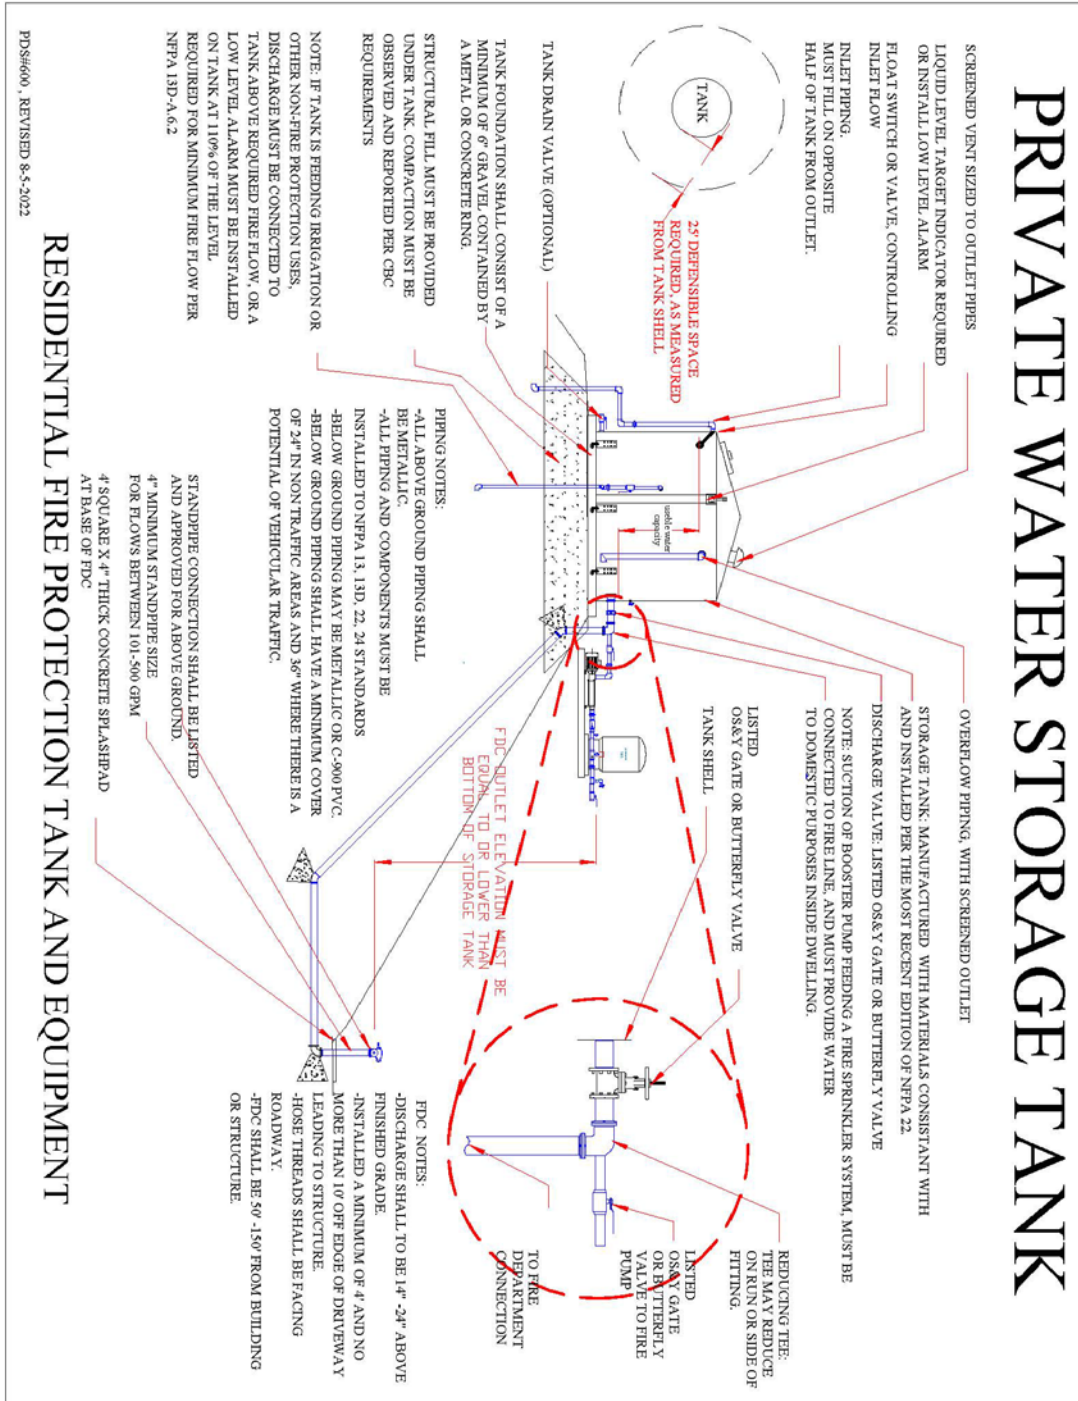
PRIVATE WATER STORAGE TANK

SCREENED VENT SIZED TO OUTLET PIPES

LIQUID LEVEL TARGET INDICATOR REQUIRED OR INSTALL LOW LEVEL ALARM

FLOAT SWITCH OR VALVE, CONTROLLING INLET FLOW

INLET PIPING. MUST FILL ON OPPOSITE HALF OF TANK FROM OUTLET.

TANK

25' DEFENSIBLE SPACE REQUIRED AS MEASURED FROM TANK SHELL.

TANK DRAIN VALVE (OPTIONAL)

TANK FOUNDATION SHALL CONSIST OF A MINIMUM OF 6" GRAVEL CONTAINED BY A METAL OR CONCRETE RING.

STRUCTURAL FILL MUST BE PROVIDED UNDER TANK. COMPACTION MUST BE OBSERVED AND REPORTED PER CBC REQUIREMENTS

NOTE: IF TANK IS FEEDING IRRIGATION OR OTHER NON-FIRE PROTECTION USES, DISCHARGE MUST BE CONNECTED TO TANK ABOVE REQUIRED FIRE FLOW, OR A LOW LEVEL ALARM MUST BE INSTALLED ON TANK AT 110% OF THE LEVEL REQUIRED FOR MINIMUM FIRE FLOW PER NFPA 13D-A.6.2

PDS#600 , REVISED 8-5-2022

usable water capacity

PIPING NOTES:
-ALL ABOVE GROUND PIPING SHALL BE METALLIC.
-ALL PIPING AND COMPONENTS MUST BE INSTALLED TO NFPA 13, 13D, 22, 24 STANDARDS
-BELOW GROUND PIPING MAY BE METALLIC OR C-900 PVC.
-BELOW GROUND PIPING SHALL HAVE A MINIMUM COVER OF 24" IN NON TRAFFIC AREAS AND 36" WHERE THERE IS A POTENTIAL OF VEHICULAR TRAFFIC.

STANDPIPE CONNECTION SHALL BE LISTED AND APPROVED FOR ABOVE GROUND.

4" MINIMUM STANDPIPE SIZE FOR FLOWS BETWEEN 101-500 GPM

4' SQUARE X 4" THICK CONCRETE SPLASHPAD AT BASE OF FDC

OVERFLOW PIPING, WITH SCREENED OUTLET

STORAGE TANK: MANUFACTURED WITH MATERIALS CONSISTANT WITH AND INSTALLED PER THE MOST RECENT EDITION OF NFPA 22.

DISCHARGE VALVE: LISTED OS&Y GATE OR BUTTERFLY VALVE

NOTE: SUCTION OF BOOSTER PUMP FEEDING A FIRE SPRINKLER SYSTEM, MUST BE CONNECTED TO FIRE LINE, AND MUST PROVIDE WATER TO DOMESTIC PURPOSES INSIDE DWELLING.

LISTED OS&Y GATE OR BUTTERFLY VALVE

TANK SHELL

FDC OUTLET ELEVATION MUST BE EQUAL TO OR LOWER THAN BOTTOM OF STORAGE TANK

REDUCING TEE: TEE MAY REDUCE ON RUN OR SIDE OF FITTING.

LISTED OS&Y GATE OR BUTTERFLY VALVE TO FIRE PUMP

TO FIRE DEPARTMENT CONNECTION

FDC NOTES:
-DISCHARGE SHALL TO BE 14" -24" ABOVE FINISHED GRADE.
-INSTALLED A MINIMUM OF 4' AND NO MORE THAN 10' OFF EDGE OF DRIVEWAY LEADING TO STRUCTURE.
-HOSE THREADS SHALL BE FACING ROADWAY.
-FDC SHALL BE 50' -150' FROM BUILDING OR STRUCTURE.

RESIDENTIAL FIRE PROTECTION TANK AND EQUIPMENT